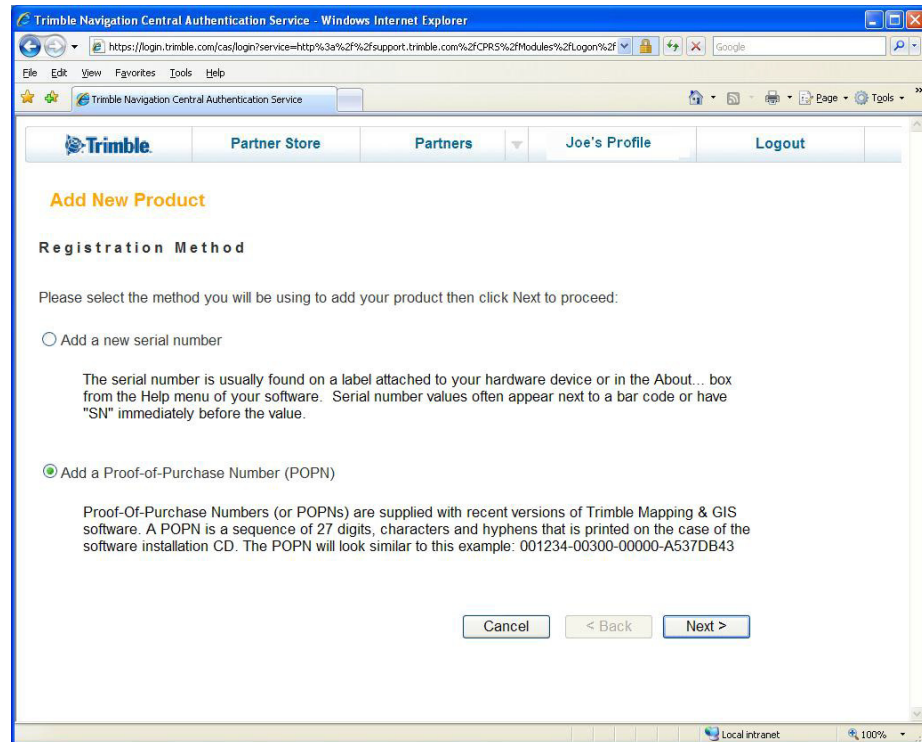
Trimble Navigation Central Authentication Service - Windows Internet Explorer

https://login.trimble.com/cas/login?service=http%3a%2f%2fsupport.trimble.com%2fCPRS%2fModules%2fLogon%2f

Google

File Edit View Favorites Tools Help

Trimble Navigation Central Authentication Service

Page Tools

Trimble. | Partner Store | Partners | Joe's Profile | Logout

Add New Product

Registration Method

Please select the method you will be using to add your product then click Next to proceed:

Add a new serial number

The serial number is usually found on a label attached to your hardware device or in the About... box from the Help menu of your software. Serial number values often appear next to a bar code or have "SN" immediately before the value.

Add a Proof-of-Purchase Number (POPN)

Proof-Of-Purchase Numbers (or POPNs) are supplied with recent versions of Trimble Mapping & GIS software. A POPN is a sequence of 27 digits, characters and hyphens that is printed on the case of the software installation CD. The POPN will look similar to this example: 001234-00300-00000-A537DB43

Cancel < Back Next >

Local intranet 100%